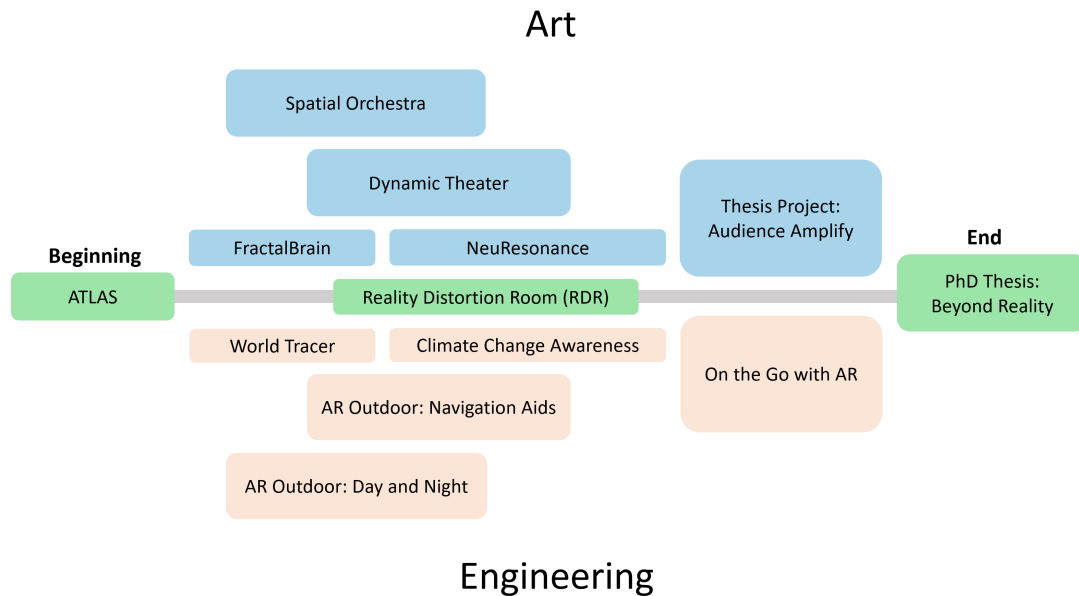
Art

Spatial Orchestra

Dynamic Theater

Thesis Project: Audience Amplify

FractalBrain

NeuResonance

Beginning

ATLAS

Reality Distortion Room (RDR)

End

PhD Thesis: Beyond Reality

World Tracer

Climate Change Awareness

On the Go with AR

AR Outdoor: Navigation Aids

AR Outdoor: Day and Night

Engineering